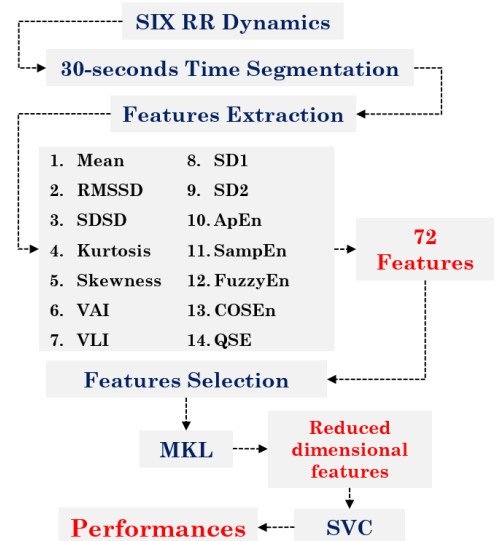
SIX RR Dynamics

30-seconds Time Segmentation

Features Extraction

1. Mean
2. RMSSD
3. SDSD
4. Kurtosis
5. Skewness
6. VAI
7. VLI

8. SD1
9. SD2
10. ApEn
11. SampEn
12. FuzzyEn
13. COSEn
14. QSE

72 Features

Features Selection

MKL

Reduced dimensional features

Performances

SVC